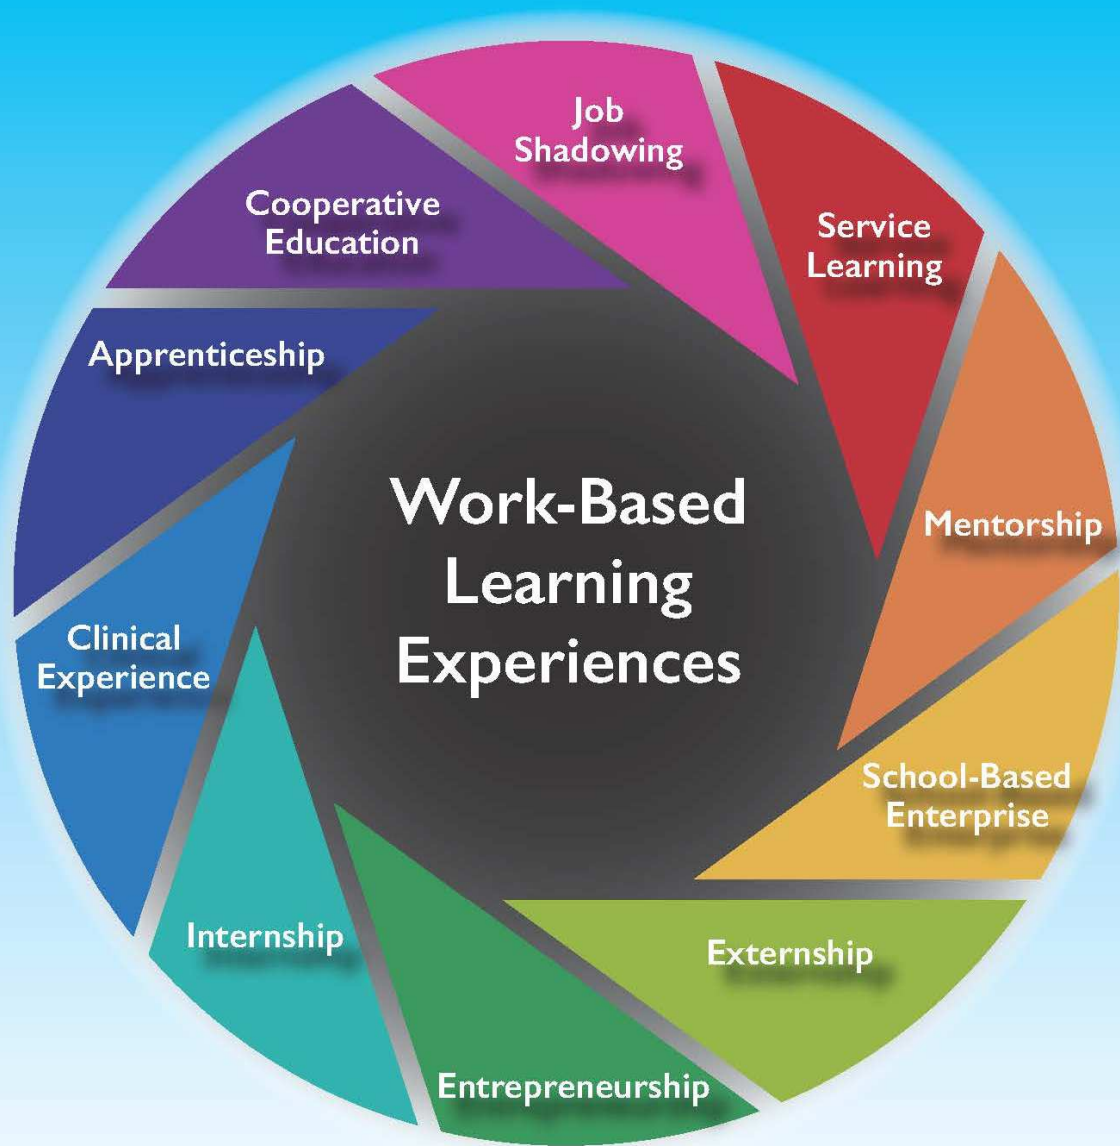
Work-Based Learning Experiences

Job Shadowing

Service Learning

Mentorship

School-Based Enterprise

Externship

Entrepreneurship

Internship

Clinical Experience

Apprenticeship

Cooperative Education